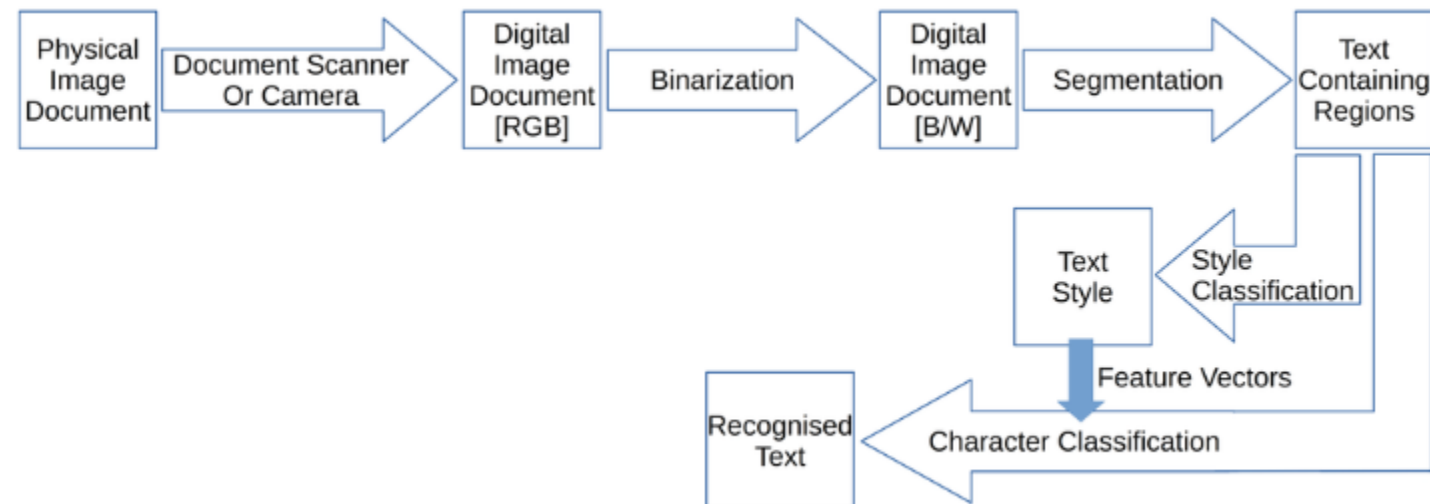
Physical Image Document

Document Scanner Or Camera

Digital Image Document [RGB]

Binarization

Digital Image Document [B/W]

Segmentation

Text Containing Regions

Text Style

Style Classification

Feature Vectors

Recognised Text

Character Classification